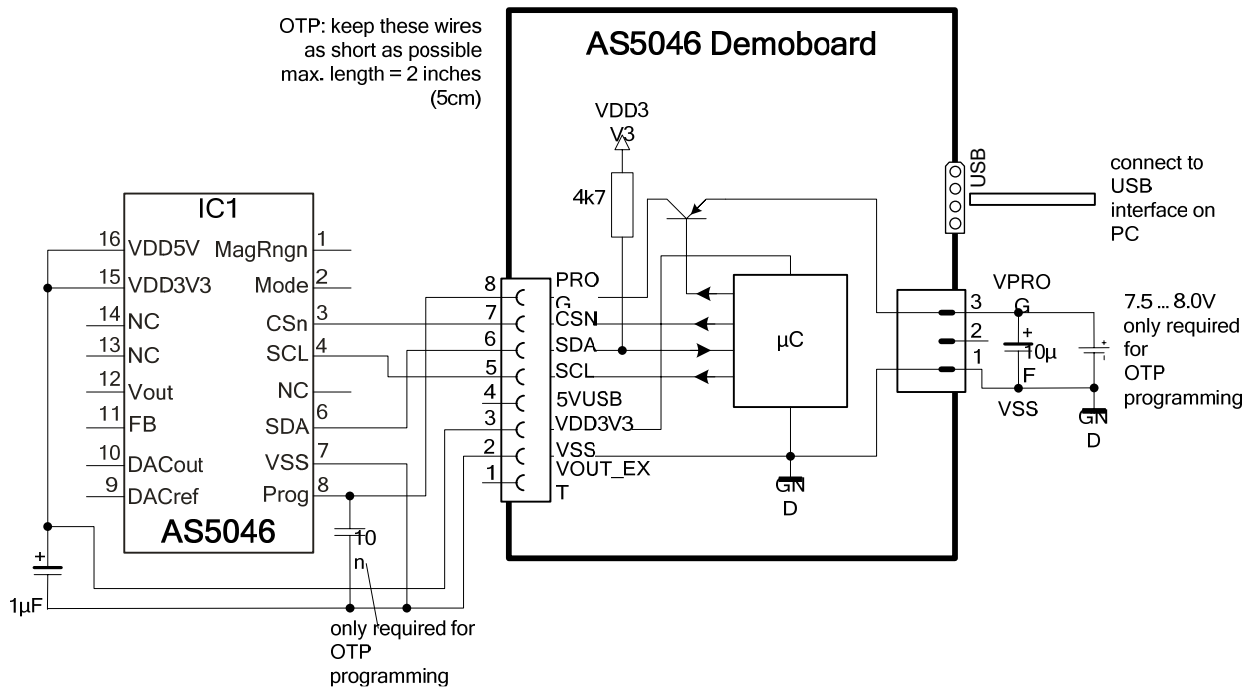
OTP: keep these wires as short as possible max. length = 2 inches (5cm)

AS5046 Demoboard

VDD3
V3

4k7

USB

connect to USB interface on PC

IC1

16 VDD5V
15 VDD3V3
14 NC
13 NC
12 Vout
11 FB
10 DACout
9 DACref

MagRngn 1
Mode 2
CSn 3
SCL 4
NC
SDA 6
VSS 7
Prog 8

AS5046

8 PRO
G
7 CSN
6 SDA
5 SCL
4 5VUSB
3 VDD3V3
2 VSS
1 VOUT_EX
T

μC

GN
D

VPRO
G
3
2
1
+
10μ
F
VSS

GN
D

7.5 ... 8.0V only required for OTP programming

+
1μF

10
n

only required for OTP programming